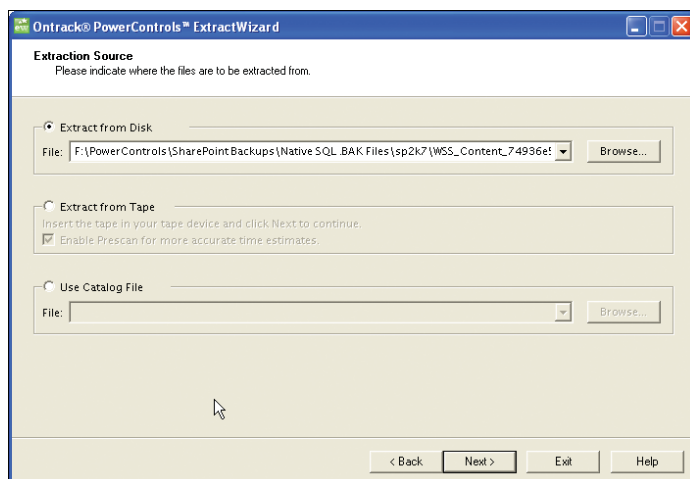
Ontrack® PowerControls™ ExtractWizard

Extraction Source
Please indicate where the files are to be extracted from.

Extract from Disk
File: F:\PowerControls\SharePoint Backups\Native SQL .BAK Files\sp2k7\WSS_Content_74936e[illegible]
Browse...

Extract from Tape
Insert the tape in your tape device and click Next to continue.
Enable Prescan for more accurate time estimates.

Use Catalog File
File:
Browse...

< Back
Next >
Exit
Help